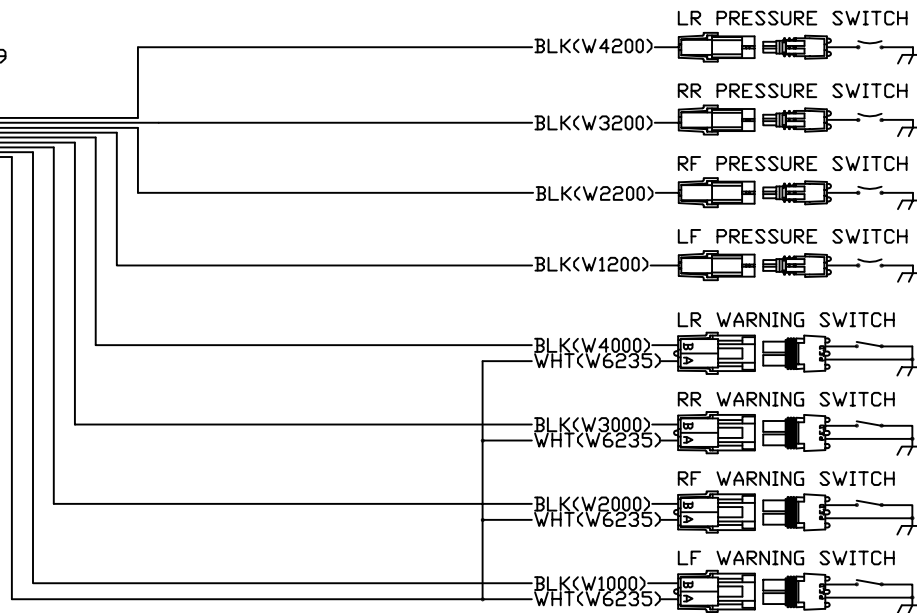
9

LR PRESSURE SWITCH
BLK(W4200)

RR PRESSURE SWITCH
BLK(W3200)

RF PRESSURE SWITCH
BLK(W2200)

LF PRESSURE SWITCH
BLK(W1200)

LR WARNING SWITCH
BLK(W4000)
WHT(W6235)
B A

RR WARNING SWITCH
BLK(W3000)
WHT(W6235)
B A

RF WARNING SWITCH
BLK(W2000)
WHT(W6235)
B A

LF WARNING SWITCH
BLK(W1000)
WHT(W6235)
B A